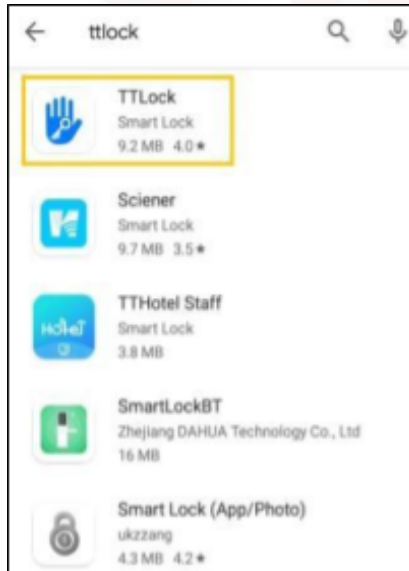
ttlock

TTLock
Smart Lock
9.2 MB 4.0★

Sciener
Smart Lock
9.7 MB 3.5★

Hotel
TTHotel Staff
Smart Lock
3.8 MB

SmartLockBT
Zhejiang DAHUA Technology Co., Ltd
16 MB

Smart Lock (App/Photo)
ukzzang
4.3 MB 4.2★